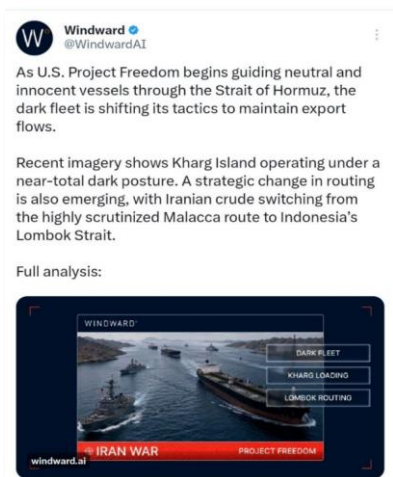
W Windward
@WindwardAI

As U.S. Project Freedom begins guiding neutral and innocent vessels through the Strait of Hormuz, the dark fleet is shifting its tactics to maintain export flows.

Recent imagery shows Kharg Island operating under a near-total dark posture. A strategic change in routing is also emerging, with Iranian crude switching from the highly scrutinized Malacca route to Indonesia's Lombok Strait.

Full analysis:

WINDWARD

DARK FLEET
KHARG LOADING
LOMBOK ROUTING

IRAN WAR
PROJECT FREEDOM

windward.ai